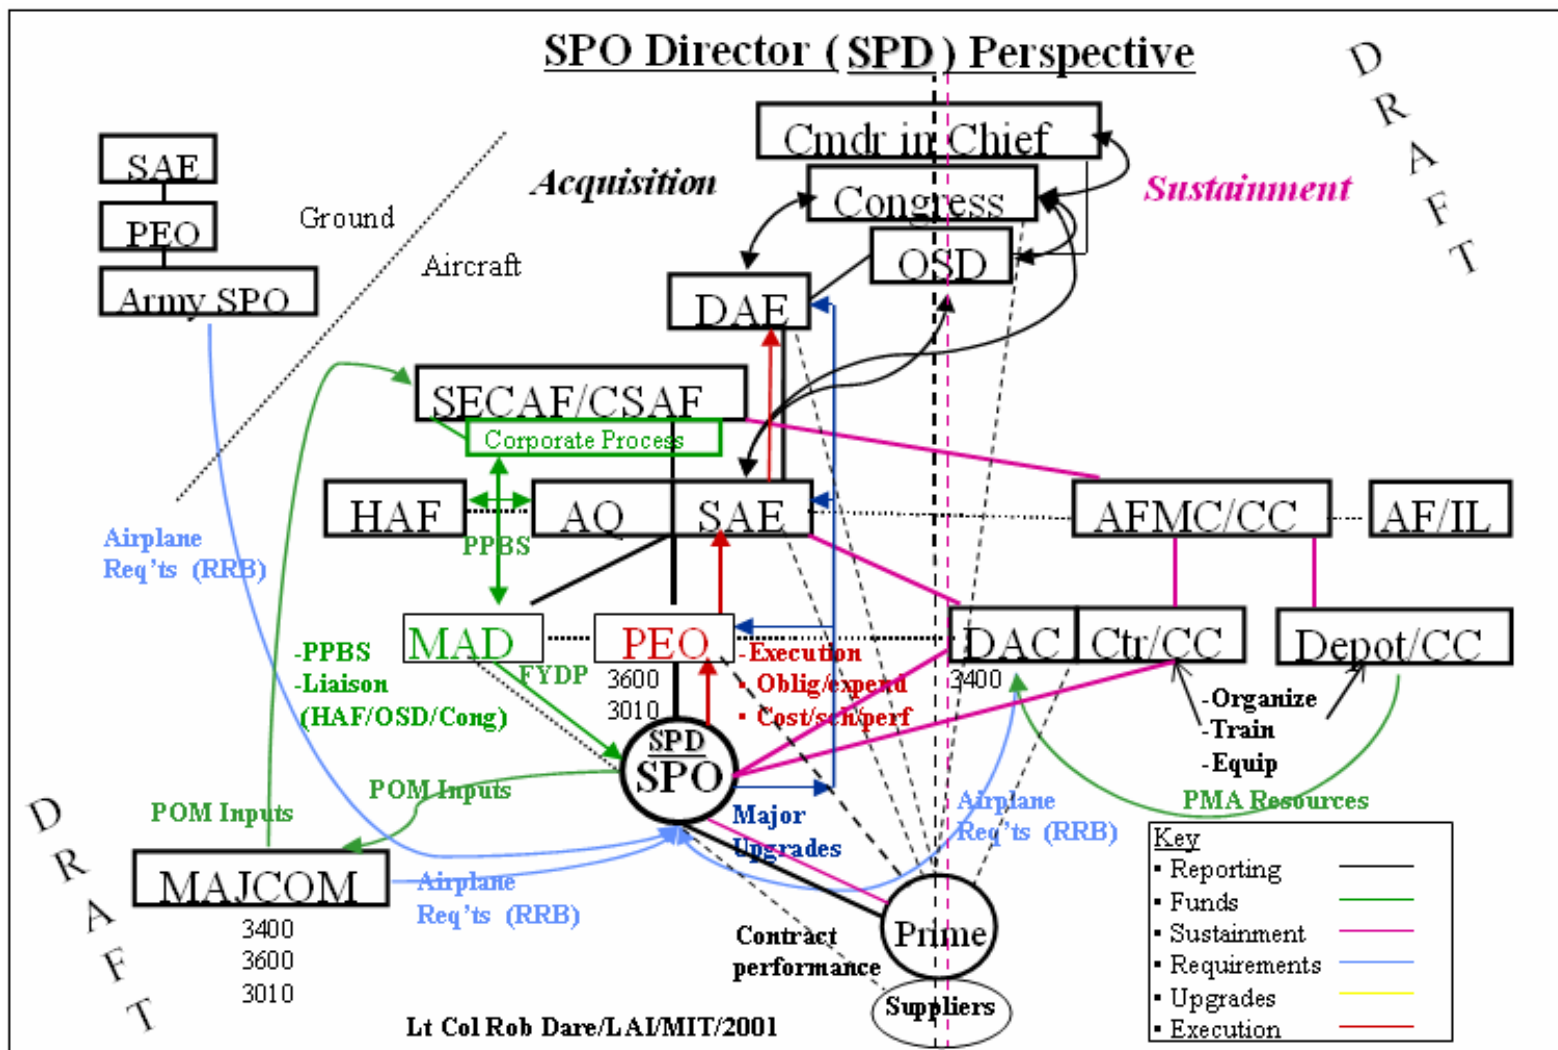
SPO Director (SPD) Perspective

DRAFT

SAE
PEO
Army SPO

Ground
Aircraft

Acquisition

Cmdr in Chief
Congress
OSD
DAE

Sustainment

SECAF/CSAF
Corporate Process

HAF
AQ
SAE
PPBS

AFMC/CC
AF/IL

Airplane Req'ts (RRB)

MAD
PEO
FYDP
3600
3010

-Execution
• Oblig/expend
• Cost/sch/perf

DAC
3400
Ctr/CC
Depot/CC

-PPBS
-Liaison
(HAF/OSD/Cong)

-Organize
-Train
-Equip

SPD
SPO

POM Inputs
POM Inputs

Major Upgrades

Airplane Req'ts (RRB)

PMA Resources

DRAFT

MAJCOM
3400
3600
3010

Airplane Req'ts (RRB)

Contract performance

Prime
Suppliers

Key
• Reporting
• Funds
• Sustainment
• Requirements
• Upgrades
• Execution

Lt Col Rob Dare/LAI/MIT/2001